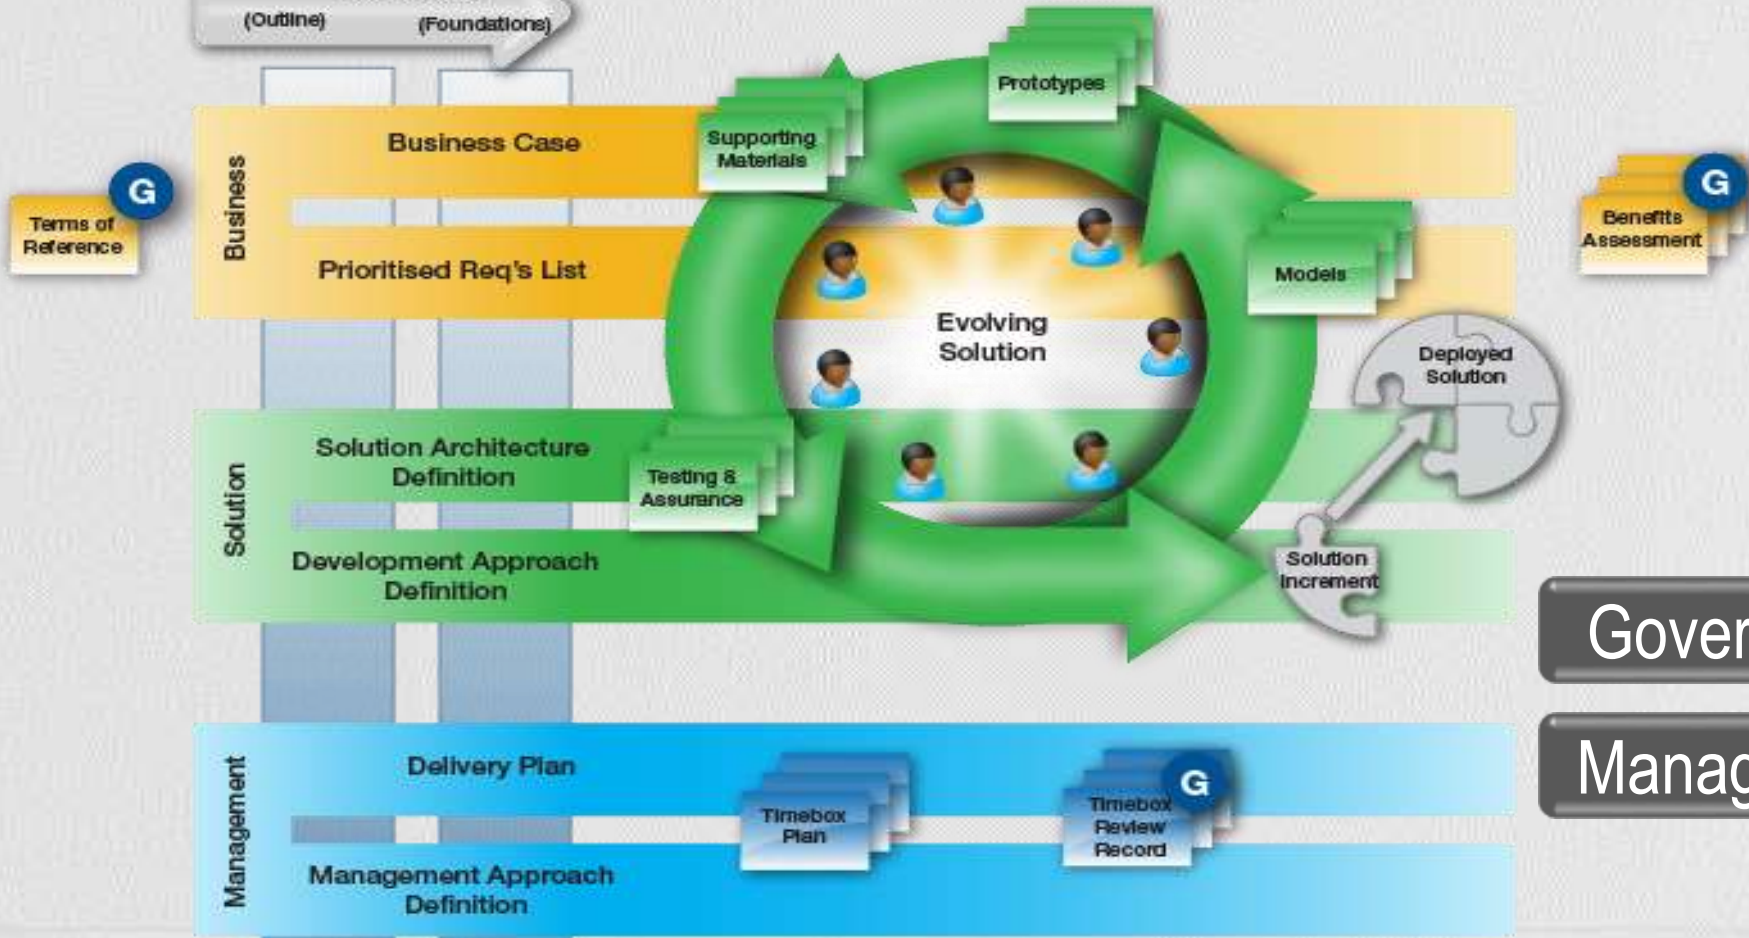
(Outline)
(Foundations)

Business
Business Case
Prioritised Req's List

G
Terms of Reference

Supporting Materials
Prototypes
Models
Evolving Solution

G
Benefits Assessment

Deployed Solution
Solution Increment

Solution
Solution Architecture Definition
Development Approach Definition
Testing & Assurance

Gover
Manag

Management
Delivery Plan
Management Approach Definition
Timebox Plan
G
Timebox Review Record